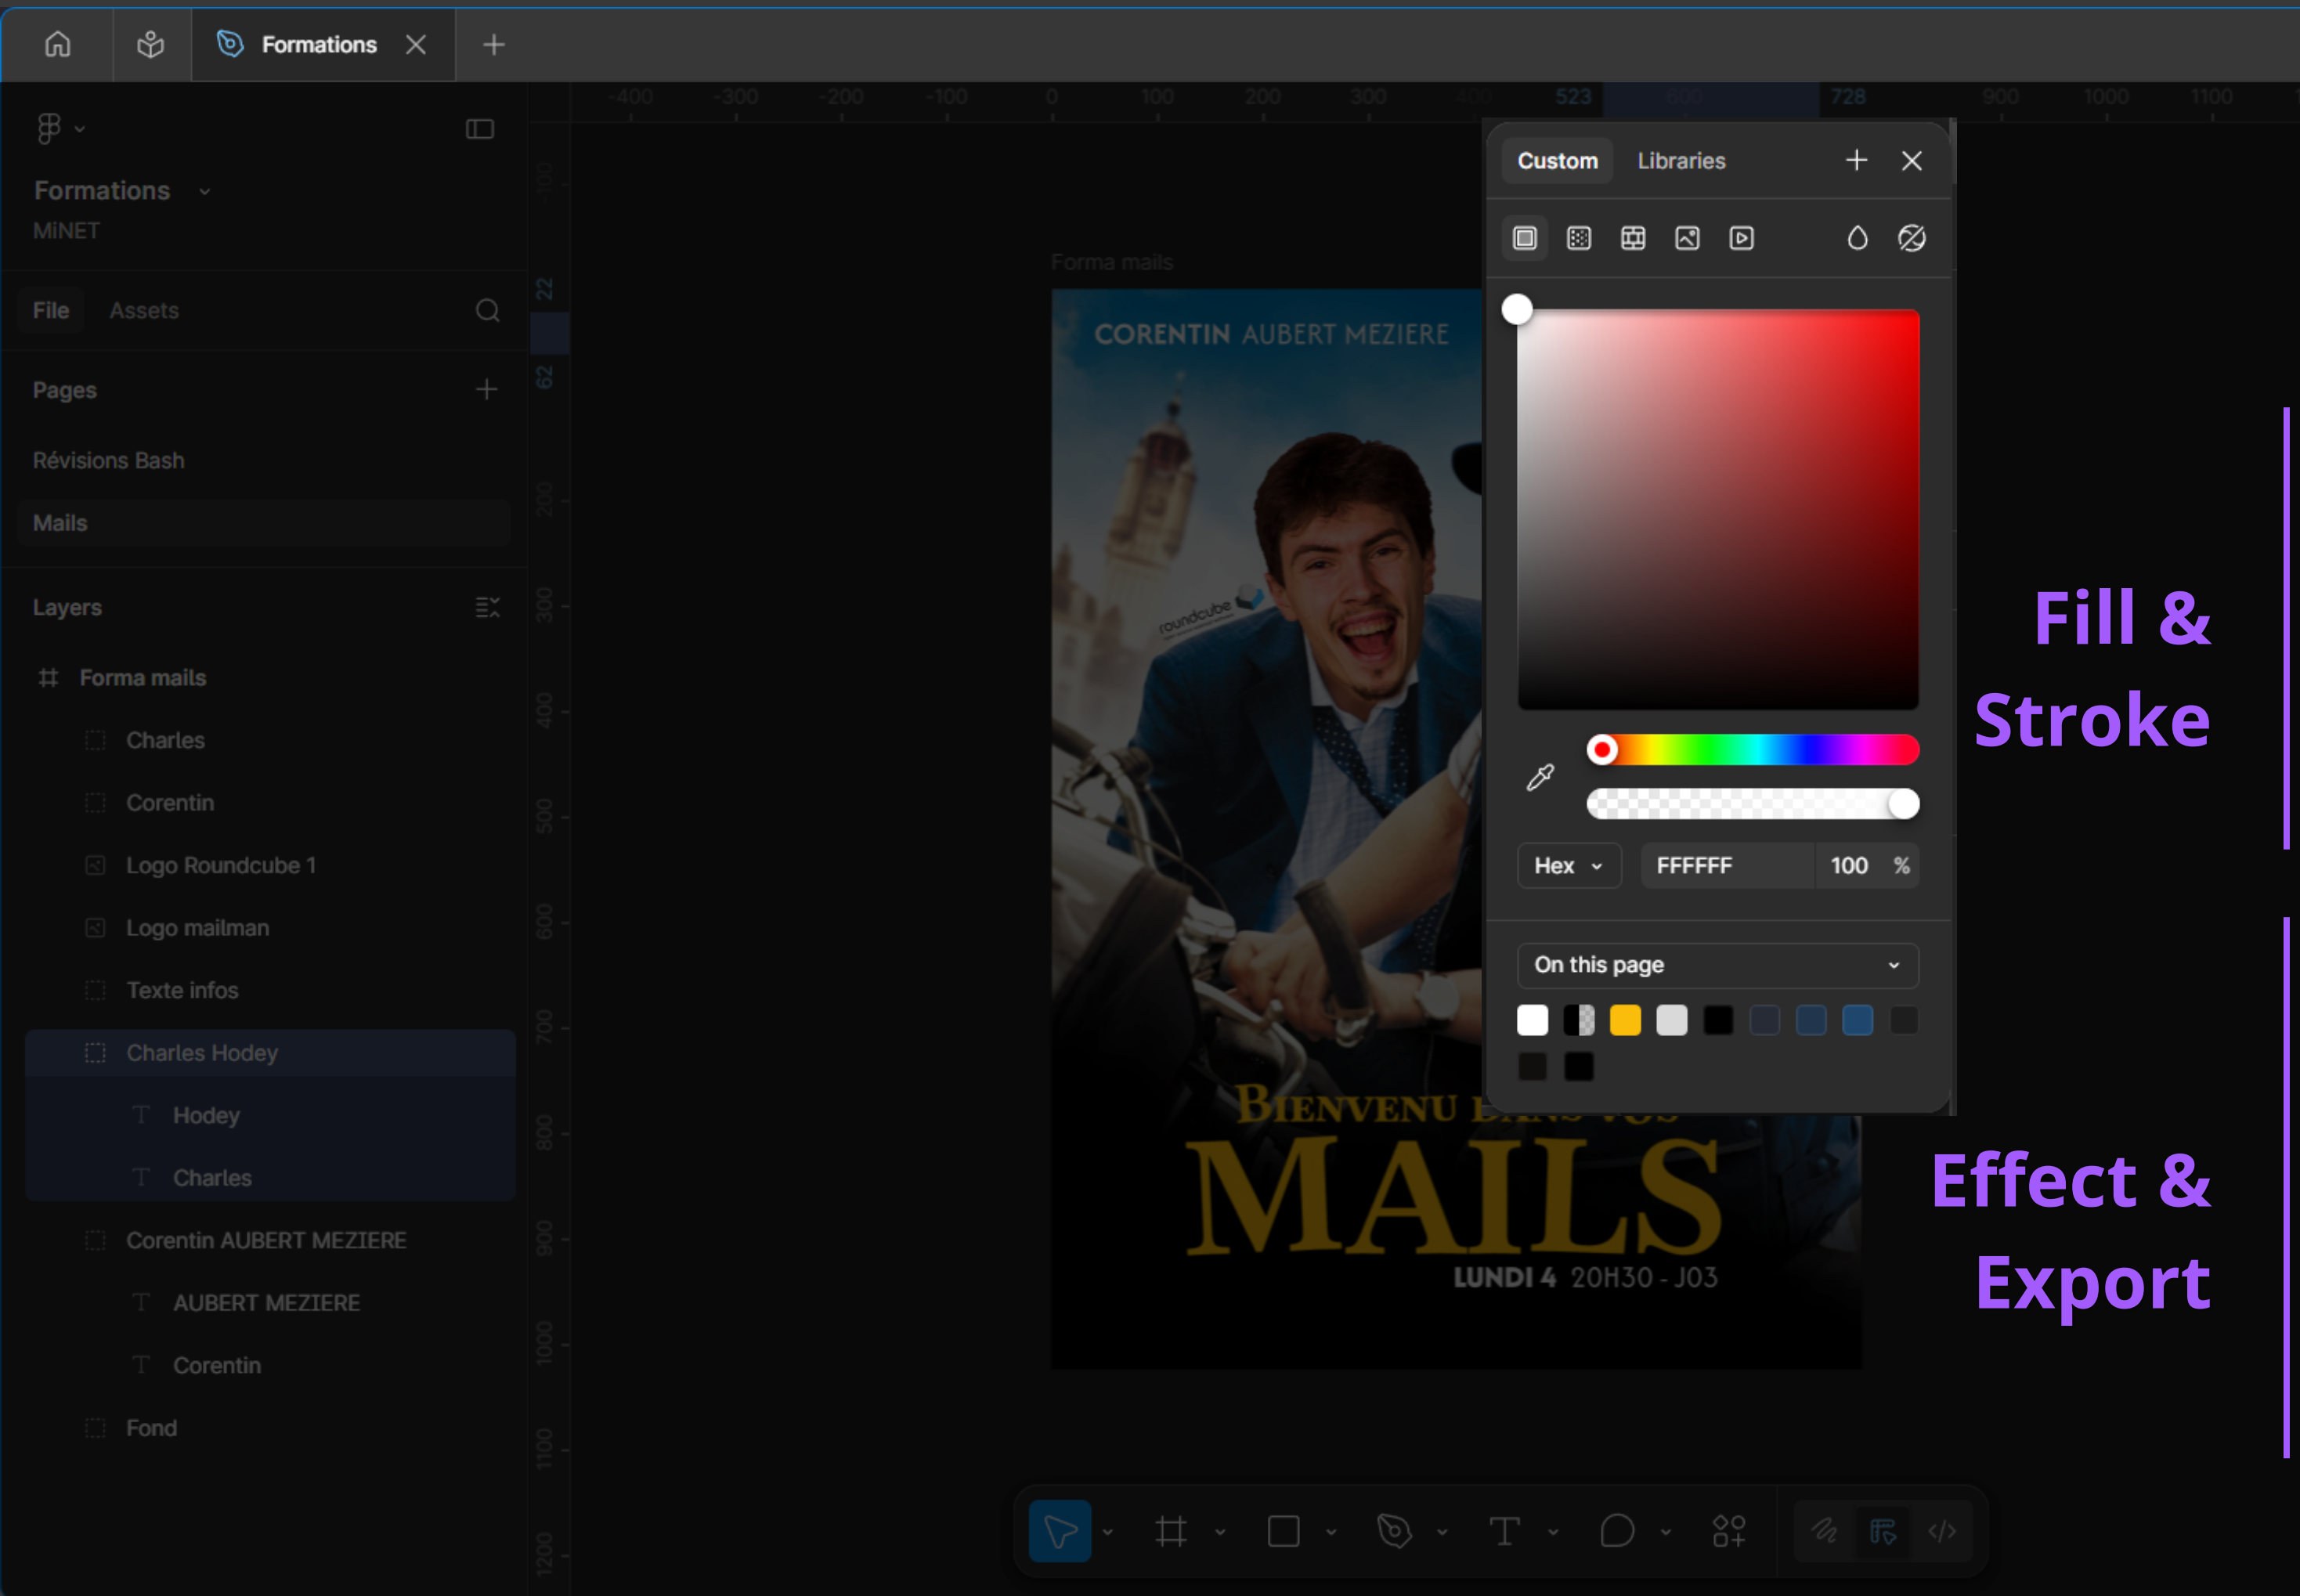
Formations

Formations
MiNET

File Assets

Pages

Révisions Bash

Mails

Layers

Forma mails

Charles

Corentin

Logo Roundcube 1

Logo mailman

Texte infos

Charles Hodey

Hodey

Charles

Corentin AUBERT MEZIERE

AUBERT MEZIERE

Corentin

Fond

-400 -300 -200 -100 0 100 200 300 523 728 900 1000 1100

Forma mails

CORENTIN AUBERT MEZIERE

roundcube

BIENVENU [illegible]

MAILS

LUNDI 4 20H30 - J03

Custom Libraries

Hex FFFFFF 100 %

On this page

Fill & Stroke

Effect & Export